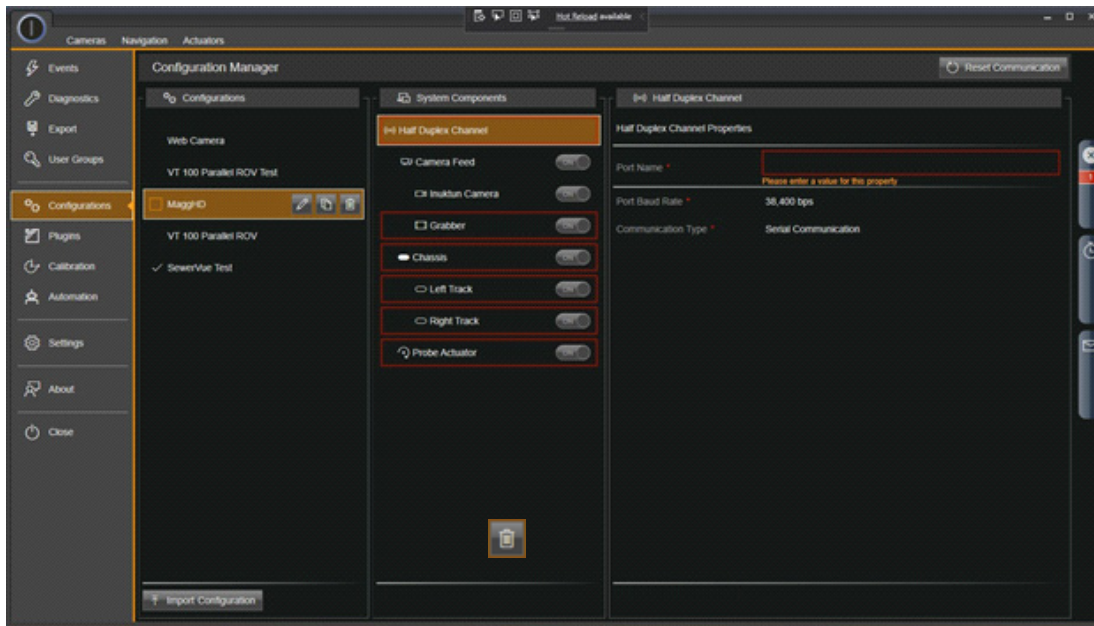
Hot Reload available

Cameras Navigation Actuators

Events
Diagnostics
Export
User Groups
Configurations
Plugins
Calibration
Automation
Settings
About
Close

Configuration Manager

Reset Communication

Configurations

Web Camera
VT 100 Parallel ROV Test
MaggHD
VT 100 Parallel ROV
✓ SewerVue Test

Import Configuration

System Components

Half Duplex Channel
Camera Feed ON
Inuktun Camera ON
Grabber ON
Chassis ON
Left Track ON
Right Track ON
Probe Actuator ON

Half Duplex Channel

Half Duplex Channel Properties

Port Name *
Please enter a value for this property
Port Baud Rate * 38,400 bps
Communication Type * Serial Communication